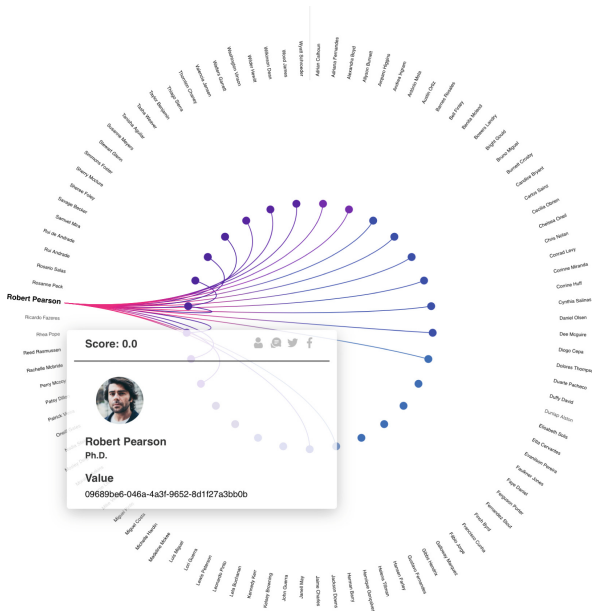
Adrian Calhoun
Adriana Fernandes
Alexandra Boyd
Alayson Burnett
Amadeo Higgins
Andrea Ingram
Antonio Melo
Austin Ortiz
Barrow Rosales
Bell Finley
Benita Mcneil
Bowen Landry
Bright Gould
Bruna Miguel
Burgess Crosby
Carolina Bryant
Carlos Suarez
Cecilia Obrien
Chelsea Oneil
Chris Nolan
Conrad Levy
Corinne Miranda
Corinne Huff
Cynthia Salinas
Daniel Olsen
Dee Mcguire
Diogo Calpe
Dolores Thompson
Duarte Pacheco
Duffy David
Dunlap Alston
Elizabeth Sutis
Ellis Cervantes
Eversteen Powers
Faulkner Jones
Felipe Ferreira
Ferguson Porter
Fernandes Stout
Frank Boyd
Franciscan Cunha
Fabio Jorge
Gabriela Salazar
Gibbs Herrera
Goodwin Farley
Gustavo Fernandes
Hanna Simon
Harrington Gonzales
Herman Berg
Jackson Downs
Jaime Chavez
Jared Hull
John Guerra
Kinsey Browning
Kennedy Kerr
Lola Buchanan
Leonardo Pinto
Lenora Pearson
Luiz Oliveira
Luis Miguel
Madeline Mckay
Michelle Haden
Miguel Costa
Miguel Silva
Patrick Woods
Patsy Dillon
Perry Mccoy
Rachelle Mcbride
Reed Rasmussen
Rosa Popa
Ricardo Fazeres
Robert Pearson
Rosanne Pack
Rosario Salas
Rui Andrade
Rui de Andrade
Samuel Mira
Savage Becker
Sharee Foley
Sherry Mcclure
Simmons Foster
Stewart Odom
Suzanne Meyers
Tabitha Aguilar
Tahia Webster
Taylor Bernardes
Thiago Santos
Thomson Cleary
Veronica Jones
Walker Gamez
Washington Wilson
Wilder Merritt
Wilkerson Oliver
Wood James
Wyatt Schroeder
Score: 0.0
Robert Pearson
Ph.D.
Value
09689be6-046a-4a3f-9652-8d1f27a3bb0b